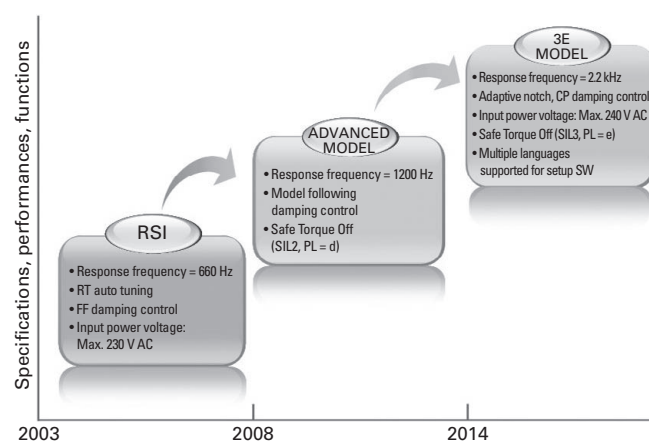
Specifications, performances, functions

RSI
• Response frequency = 660 Hz
• RT auto tuning
• FF damping control
• Input power voltage: Max. 230 V AC

ADVANCED MODEL
• Response frequency = 1200 Hz
• Model following damping control
• Safe Torque Off (SIL2, PL = d)

3E MODEL
• Response frequency = 2.2 kHz
• Adaptive notch, CP damping control
• Input power voltage: Max. 240 V AC
• Safe Torque Off (SIL3, PL = e)
• Multiple languages supported for setup SW

2003
2008
2014